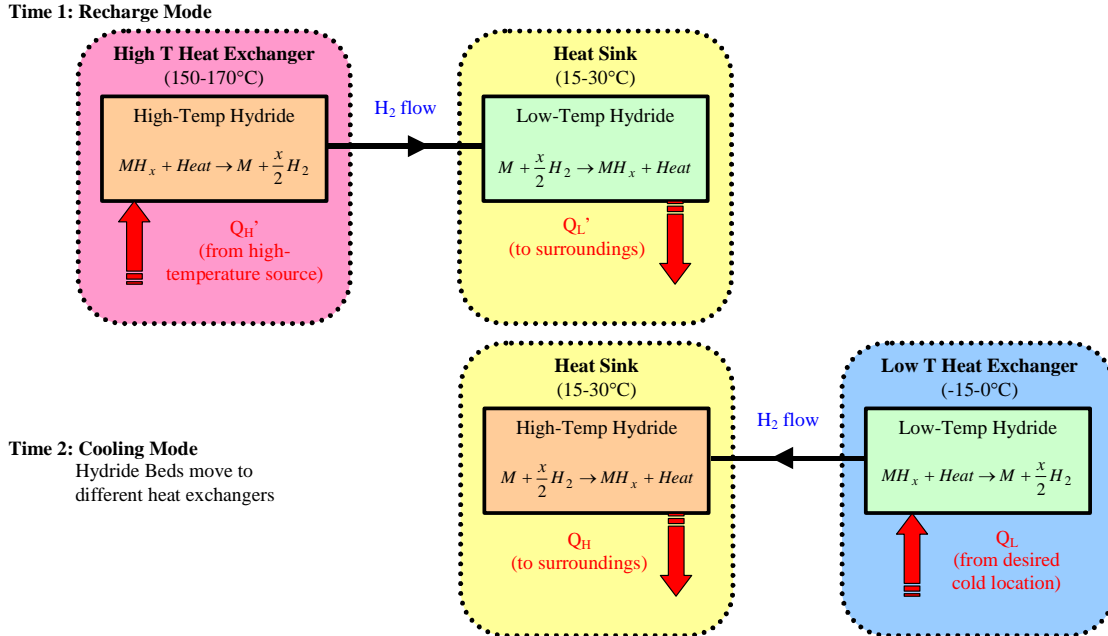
Time 1: Recharge Mode

High T Heat Exchanger
(150-170°C)

High-Temp Hydride

$MH_x + Heat \rightarrow M + \frac{x}{2}H_2$

$Q_H$'
(from high-temperature source)

$H_2$ flow

Heat Sink
(15-30°C)

Low-Temp Hydride

$M + \frac{x}{2}H_2 \rightarrow MH_x + Heat$

$Q_L$'
(to surroundings)

Time 2: Cooling Mode
Hydride Beds move to different heat exchangers

Heat Sink
(15-30°C)

High-Temp Hydride

$M + \frac{x}{2}H_2 \rightarrow MH_x + Heat$

$Q_H$
(to surroundings)

$H_2$ flow

Low T Heat Exchanger
(-15-0°C)

Low-Temp Hydride

$MH_x + Heat \rightarrow M + \frac{x}{2}H_2$

$Q_L$
(from desired cold location)